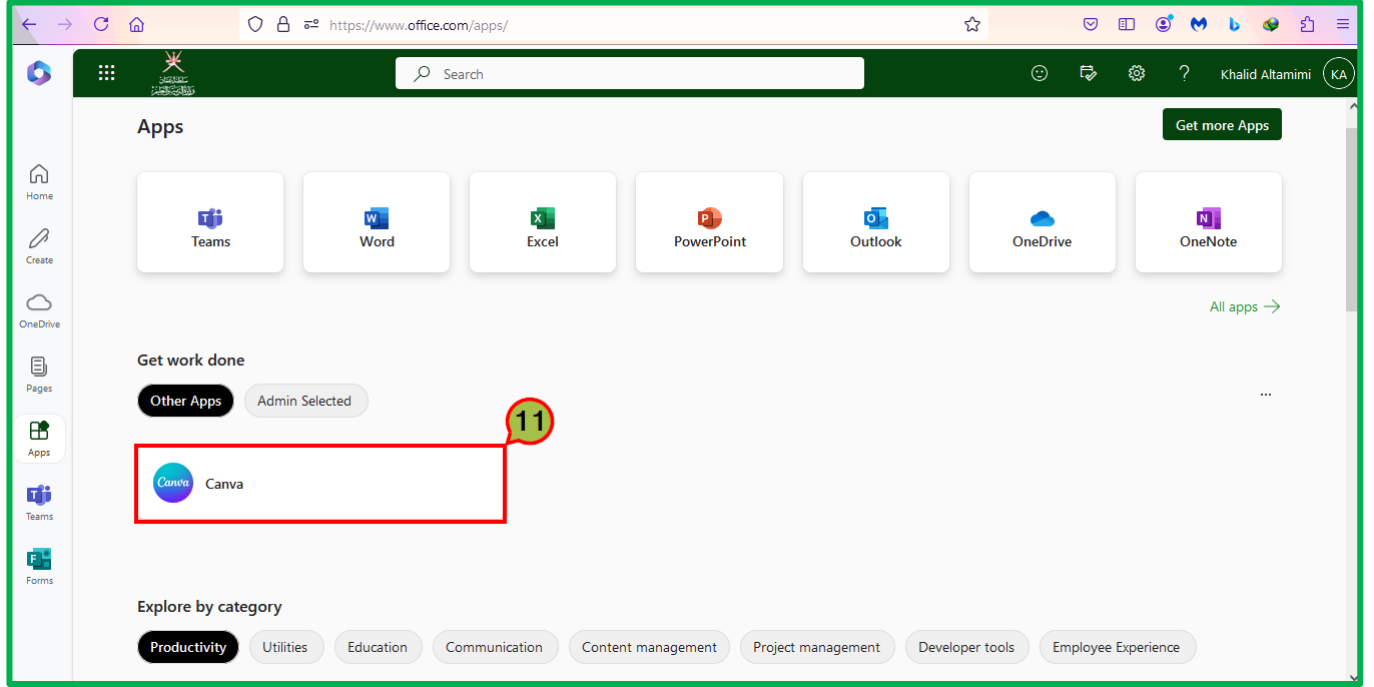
https://www.office.com/apps/

Search

Khalid Altamimi KA

Home
Create
OneDrive
Pages
Apps
Teams
Forms

Apps

Get more Apps

Teams
Word
Excel
PowerPoint
Outlook
OneDrive
OneNote

All apps →

Get work done

Other Apps
Admin Selected

...

11

Canva

Canva

Explore by category

Productivity
Utilities
Education
Communication
Content management
Project management
Developer tools
Employee Experience